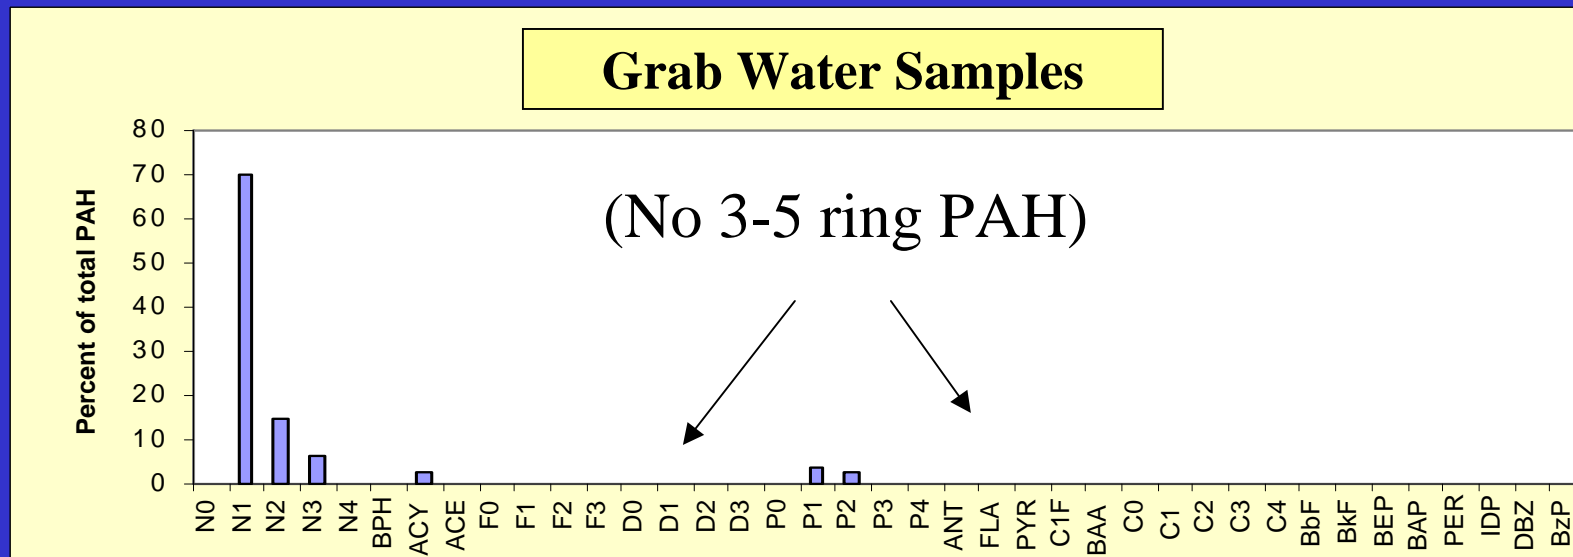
Grab Water Samples

(No 3-5 ring PAH)

Percent of total PAH

80
70
60
50
40
30
20
10
0

N0 N1 N2 N3 N4 BPH ACY ACE F0 F1 F2 F3 D0 D1 D2 D3 P0 P1 P2 P3 P4 ANT FLA PYR C1F BAA C0 C1 C2 C3 C4 BbF BkF BEP BAP PER IDP DBZ BzP